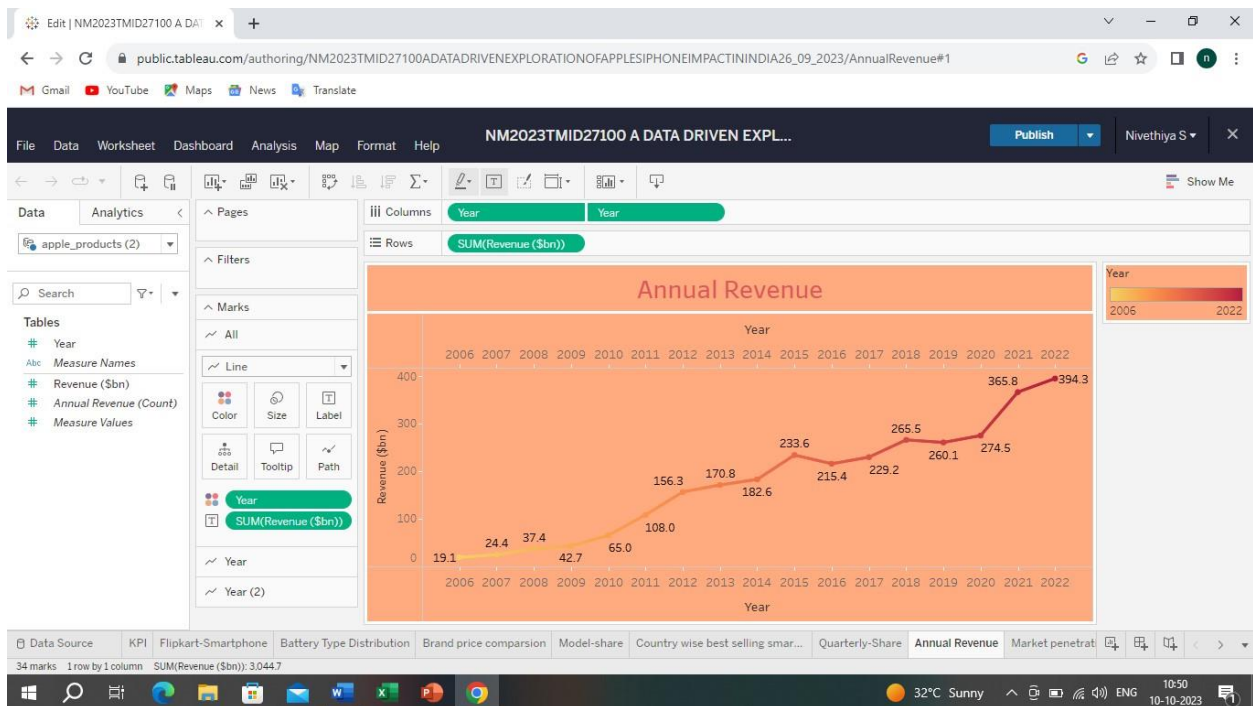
Edit | NM2023TMID27100 A DAT ×  +

public.tableau.com/authoring/NM2023TMID27100ADATADRIVENEXPLORATIONOFAPPLESIPHONEIMPACTININDIA26_09_2023/AnnualRevenue#1

Gmail YouTube Maps News Translate

File Data Worksheet Dashboard Analysis Map Format Help NM2023TMID27100 A DATA DRIVEN EXPL... Publish Nivethiya S

Show Me

Data Analytics
apple_products (2)
Search
Tables
Year
Measure Names
Revenue ($bn)
Annual Revenue (Count)
Measure Values

Pages
Filters
Marks
All
Line
Color Size Label
Detail Tooltip Path
Year
SUM(Revenue ($bn))
Year
Year (2)

Columns Year Year
Rows SUM(Revenue ($bn))

Annual Revenue

Year
2006 2007 2008 2009 2010 2011 2012 2013 2014 2015 2016 2017 2018 2019 2020 2021 2022

Revenue ($bn)
400
300
200
100
0

19.1 24.4 37.4 42.7 65.0 108.0 156.3 170.8 182.6 233.6 215.4 229.2 265.5 260.1 274.5 365.8 394.3

2006 2007 2008 2009 2010 2011 2012 2013 2014 2015 2016 2017 2018 2019 2020 2021 2022
Year

Year
2006 2022

Data Source KPI Flipkart-Smartphone Battery Type Distribution Brand price comparsion Model-share Country wise best selling smar... Quarterly-Share Annual Revenue Market penetrati

34 marks 1 row by 1 column SUM(Revenue ($bn)): 3,044.7

32°C Sunny ENG 10:50 10-10-2023